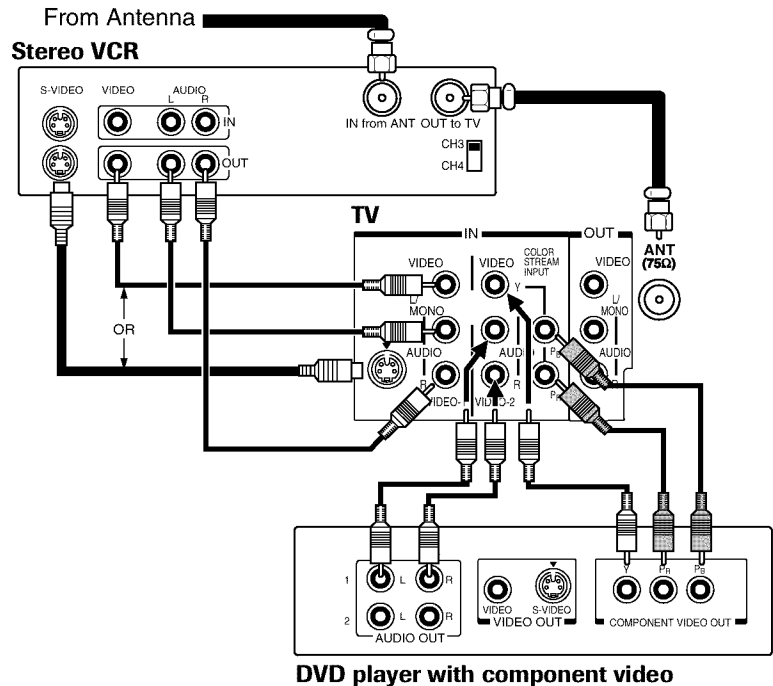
From Antenna

Stereo VCR

S-VIDEO VIDEO AUDIO L R IN

OUT

IN from ANT OUT to TV

CH3 CH4

TV

IN OUT

VIDEO L/ MONO AUDIO R VIDEO- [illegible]

VIDEO COLOR STREAM INPUT Y AUD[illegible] R $P_B$ $P_R$ VID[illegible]O-2

VIDEO L/ MONO AUDIO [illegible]

ANT (75Ω)

OR

1 L R 2 L R AUDIO OUT

VIDEO S-VIDEO VIDEO OUT

Y $P_R$ $P_B$ COMPONENT VIDEO OUT

DVD player with component video